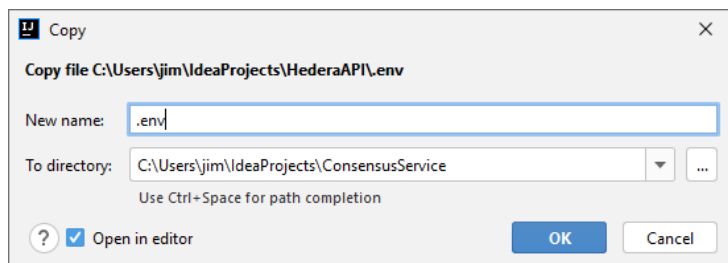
IJ Copy ×

Copy file C:\Users\jim\IdeaProjects\HederaAPI\.env

New name: .env

To directory: C:\Users\jim\IdeaProjects\ConsensusService ...

Use Ctrl+Space for path completion

? Open in editor

OK Cancel